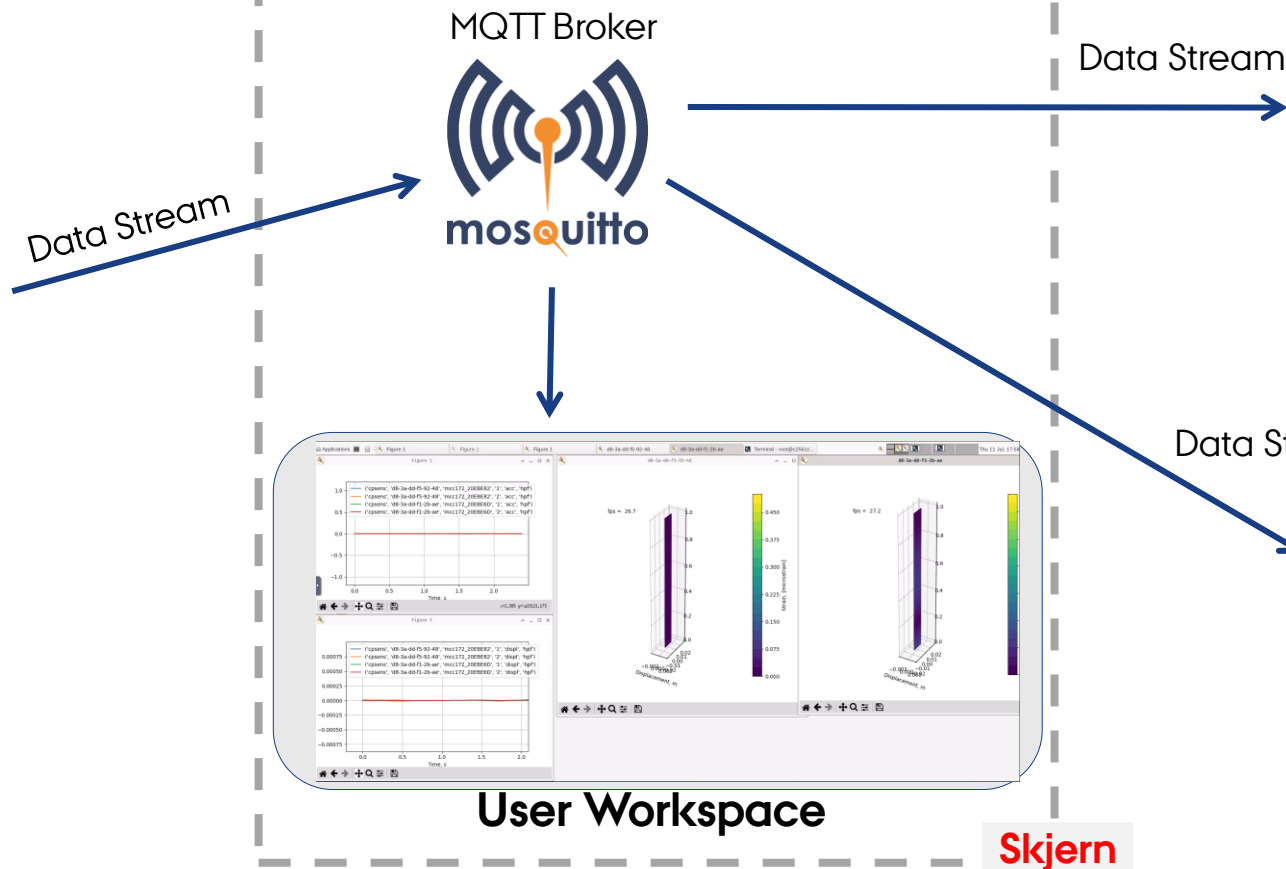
MQTT Broker

Data Stream

mosquitto

Data Stream

Data St

Applications Figure 1 Figure 1 Figure 1 d8-3a-dd-f5-92-48 d8-3a-dd-f1-2b-ae Terminal Thu 11 Jul 17:5

Figure 2

('cpsens', 'd8-3a-dd-f5-92-48', 'mcc172_20EBE82', '1', 'acc', 'hpf')
('cpsens', 'd8-3a-dd-f5-92-48', 'mcc172_20EBE82', '2', 'acc', 'hpf')
('cpsens', 'd8-3a-dd-f1-2b-ae', 'mcc172_20EBE6D', '1', 'acc', 'hpf')
('cpsens', 'd8-3a-dd-f1-2b-ae', 'mcc172_20EBE6D', '2', 'acc', 'hpf')

1.0
0.5
0.0
-0.5
-1.0
0.0 0.5 1.0 1.5 2.0
Time, s

Figure 3

('cpsens', 'd8-3a-dd-f5-92-48', 'mcc172_20EBE82', '1', 'displ', 'hpf')
('cpsens', 'd8-3a-dd-f5-92-48', 'mcc172_20EBE82', '2', 'displ', 'hpf')
('cpsens', 'd8-3a-dd-f1-2b-ae', 'mcc172_20EBE6D', '1', 'displ', 'hpf')
('cpsens', 'd8-3a-dd-f1-2b-ae', 'mcc172_20EBE6D', '2', 'displ', 'hpf')

0.00075
0.00050
0.00025
0.00000
-0.00025
-0.00050
-0.00075
0.0 0.5 1.0 1.5 2.0
Time, s

d8-3a-dd-f5-92-48

fps = 26.7

1.0
0.8
0.6
0.4
0.2
0.0

0.450
0.375
0.300
0.225
0.150
0.075
0.000
Strain, [microstrain]

Displacement, m

d8-3a-dd-f1-2b-ae

fps = 27.2

1.0
0.8
0.6
0.4
0.2
0.0

Displacement, m

User Workspace

Skjern